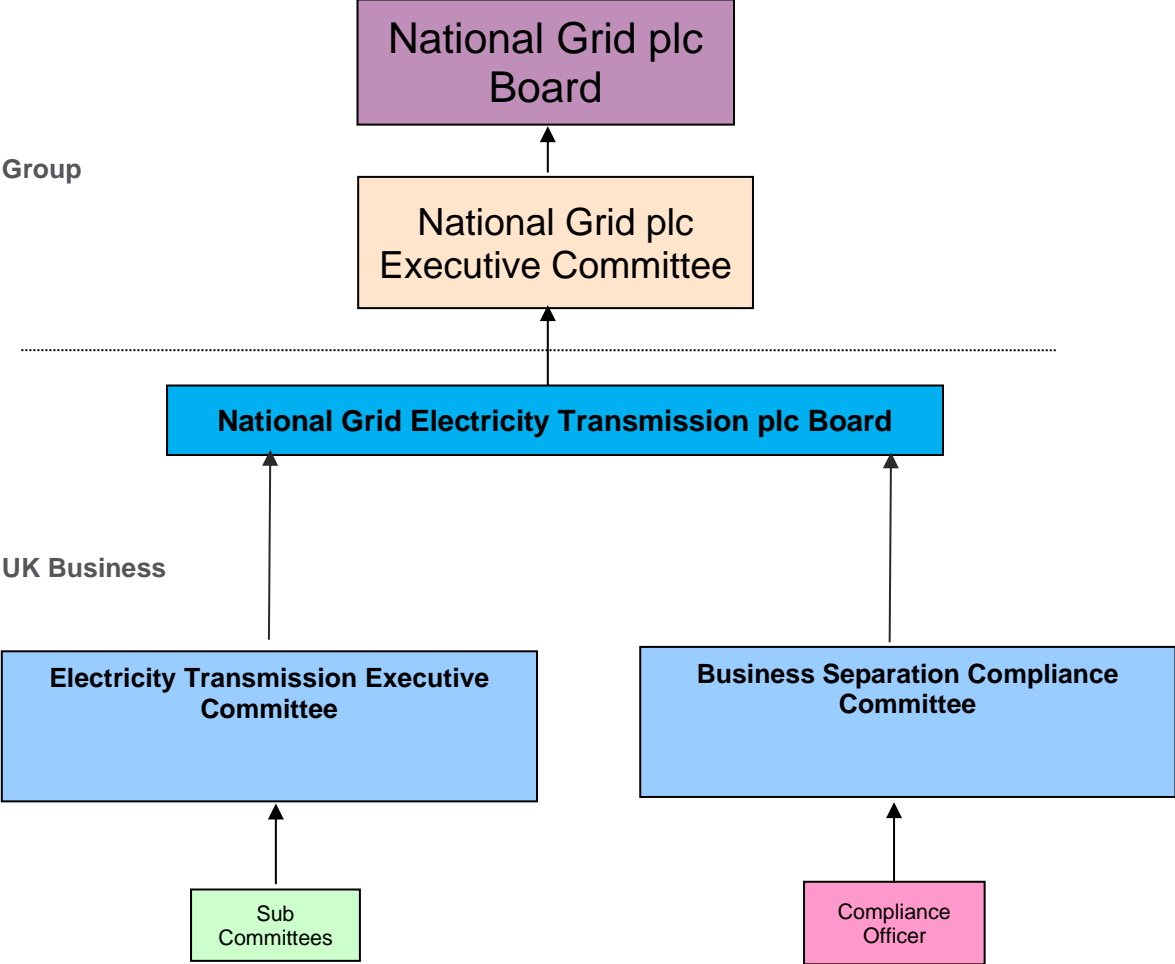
National Grid plc Board

Group

National Grid plc Executive Committee

National Grid Electricity Transmission plc Board

UK Business

Electricity Transmission Executive Committee

Business Separation Compliance Committee

Sub Committees

Compliance Officer